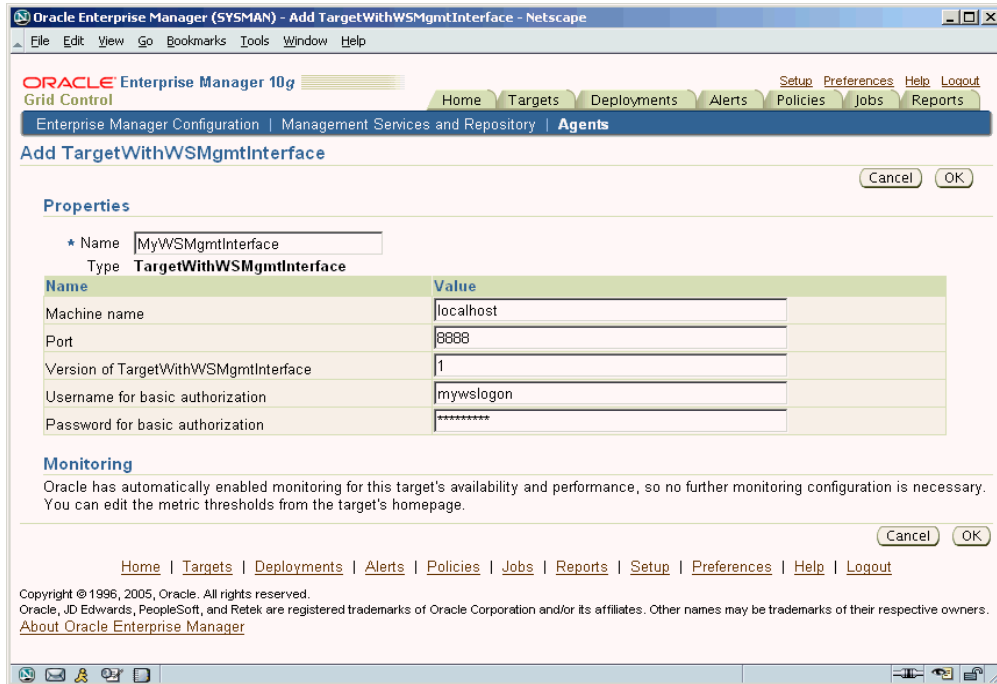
Oracle Enterprise Manager (SYSMAN) - Add TargetWithWSMgmtInterface - Netscape

File Edit View Go Bookmarks Tools Window Help

ORACLE Enterprise Manager 10g
Grid Control

Setup Preferences Help Logout

Home Targets Deployments Alerts Policies Jobs Reports

Enterprise Manager Configuration | Management Services and Repository | Agents

Add TargetWithWSMgmtInterface

Cancel OK

Properties

* Name MyWSMgmtInterface
Type TargetWithWSMgmtInterface

| Name | Value |
|---|---|
| Machine name | localhost |
| Port | 8888 |
| Version of TargetWithWSMgmtInterface | 1 |
| Username for basic authorization | mywslogon |
| Password for basic authorization | ********* |

Monitoring

Oracle has automatically enabled monitoring for this target's availability and performance, so no further monitoring configuration is necessary. You can edit the metric thresholds from the target's homepage.

Cancel OK

Home | Targets | Deployments | Alerts | Policies | Jobs | Reports | Setup | Preferences | Help | Logout

Copyright © 1996, 2005, Oracle. All rights reserved.
Oracle, JD Edwards, PeopleSoft, and Retek are registered trademarks of Oracle Corporation and/or its affiliates. Other names may be trademarks of their respective owners.
About Oracle Enterprise Manager